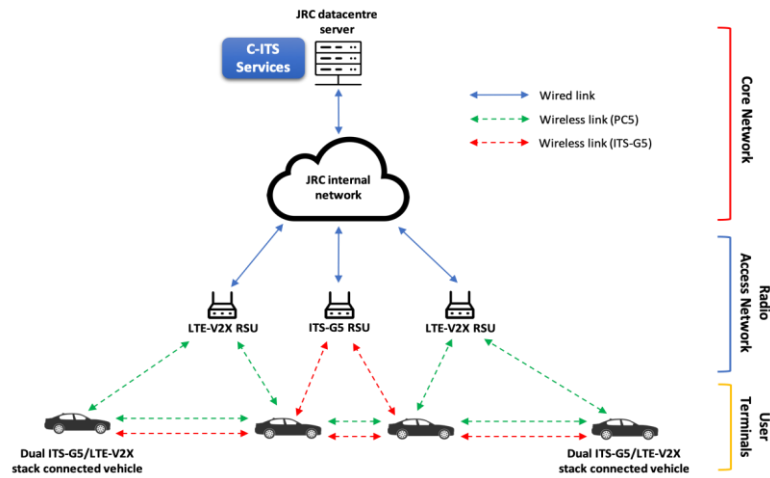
JRC datacentre server

C-ITS Services

Wired link

Wireless link (PC5)

Wireless link (ITS-G5)

Core Network

JRC internal network

Radio Access Network

LTE-V2X RSU

ITS-G5 RSU

LTE-V2X RSU

User Terminals

Dual ITS-G5/LTE-V2X stack connected vehicle

Dual ITS-G5/LTE-V2X stack connected vehicle